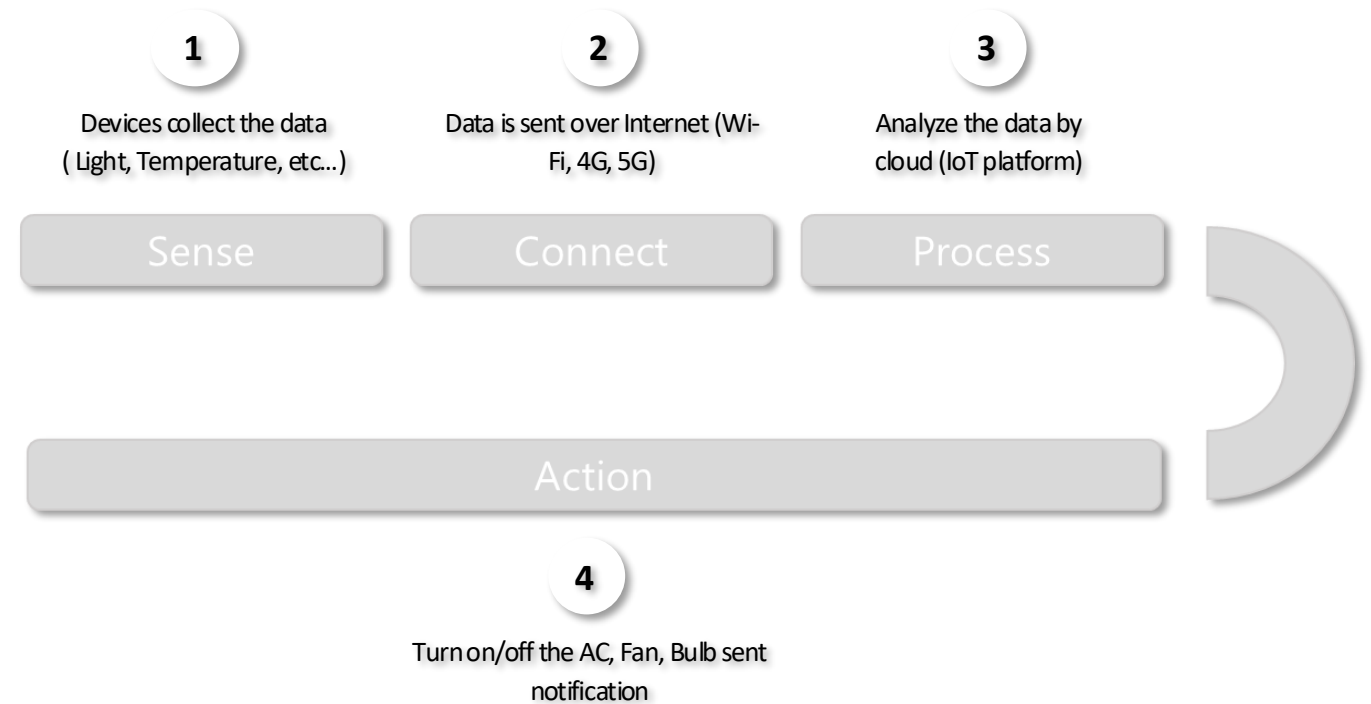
1

Devices collect the data ( Light, Temperature, etc...)

2

Data is sent over Internet (Wi-Fi, 4G, 5G)

3

Analyze the data by cloud (IoT platform)

Sense

Connect

Process

Action

4

Turn on/off the AC, Fan, Bulb sent notification